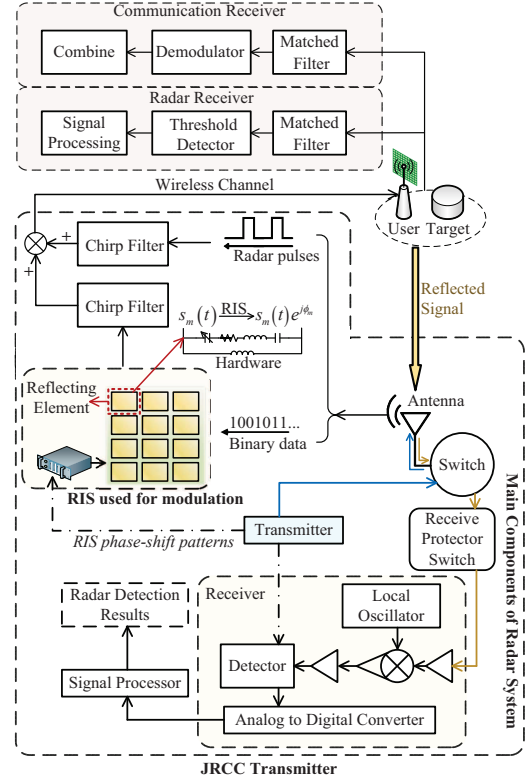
Communication Receiver

Combine

Demodulator

Matched Filter

Radar Receiver

Signal Processing

Threshold Detector

Matched Filter

Wireless Channel

User

Target

+

+

Chirp Filter

Radar pulses

Chirp Filter

$s_m(t) \xrightarrow{RIS} s_m(t)e^{j\phi_m}$

Hardware

Reflected Signal

Reflecting Element

1001011...

Binary data

Antenna

Switch

RIS used for modulation

RIS phase-shift patterns

Transmitter

Receive Protector Switch

Main Components of Radar System

Radar Detection Results

Receiver

Local Oscillator

Detector

Signal Processor

Analog to Digital Converter

JRCC Transmitter